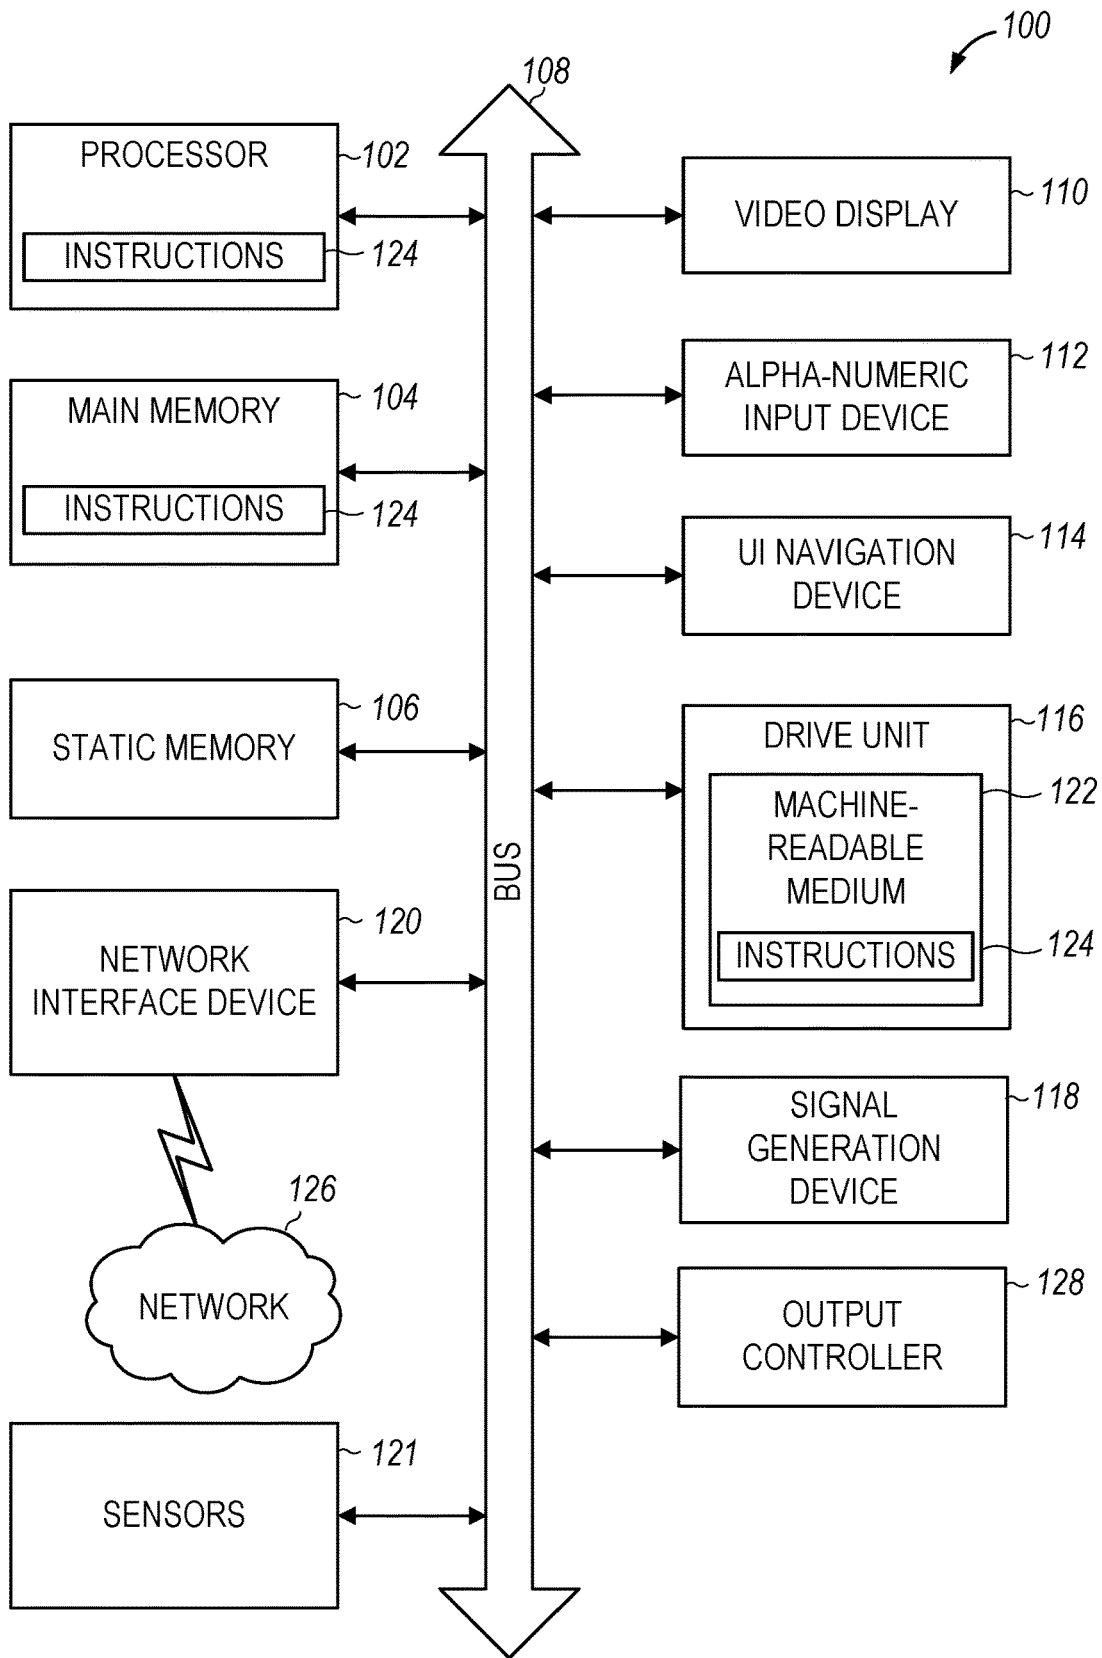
100

108

PROCESSOR
102

INSTRUCTIONS
124

MAIN MEMORY
104

INSTRUCTIONS
124

STATIC MEMORY
106

NETWORK INTERFACE DEVICE
120

126

NETWORK

SENSORS
121

BUS

VIDEO DISPLAY
110

ALPHA-NUMERIC INPUT DEVICE
112

UI NAVIGATION DEVICE
114

DRIVE UNIT
116

MACHINE-READABLE MEDIUM
122

INSTRUCTIONS
124

SIGNAL GENERATION DEVICE
118

OUTPUT CONTROLLER
128